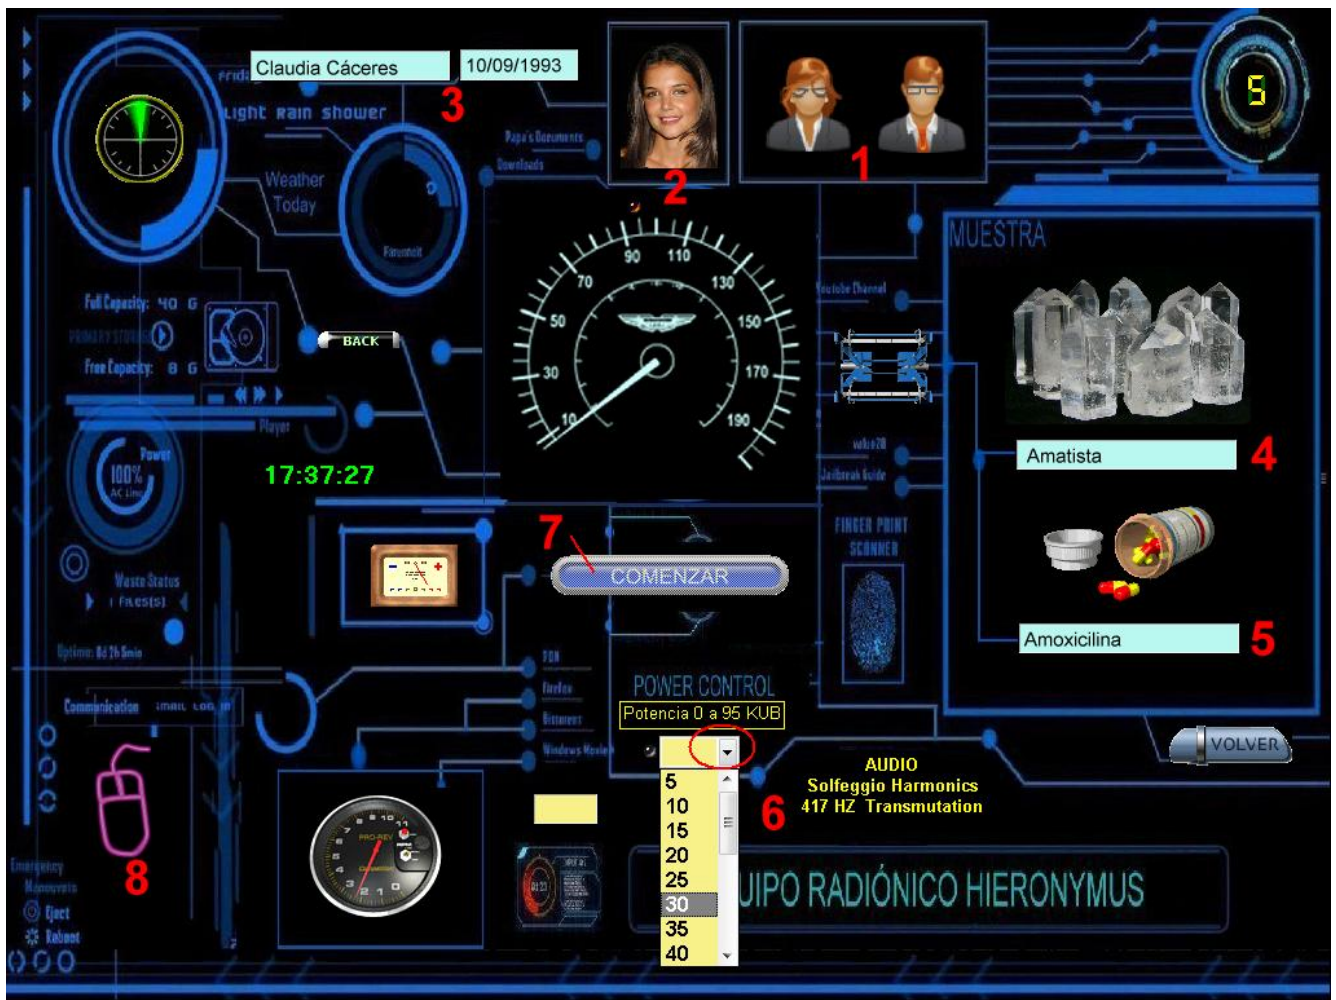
Friday

Light rain shower

Claudia Cáceres

10/09/1993

3

2

1

5

Weather Today

Farenheit

Papa's Documents

Downloads

Full Capacity: 40 G

PRIMARY STORAGE

Free Capacity: 8 G

BACK

Player

Power

100%

AC Line

17:37:27

90 110 70 130 50 150 30 170 10 190

Youtube Channel

MUESTRA

Amatista

4

Amoxicilina

5

Waste Status

1 File(s)

Uptime: 8d 2h 5min

Communication

EMAIL LOG IN

7

COMENZAR

FINGER PRINT SCANNER

POWER CONTROL

Potencia 0 a 95 KUB

5
10
15
20
25
30
35
40

6

AUDIO
Solfeggio Harmonics
417 HZ Transmutation

VOLVER

UIPO RADIÓNICO HIERONYMUS

8

Emergency Maneuvers

Eject

Reboot

PRO-REV